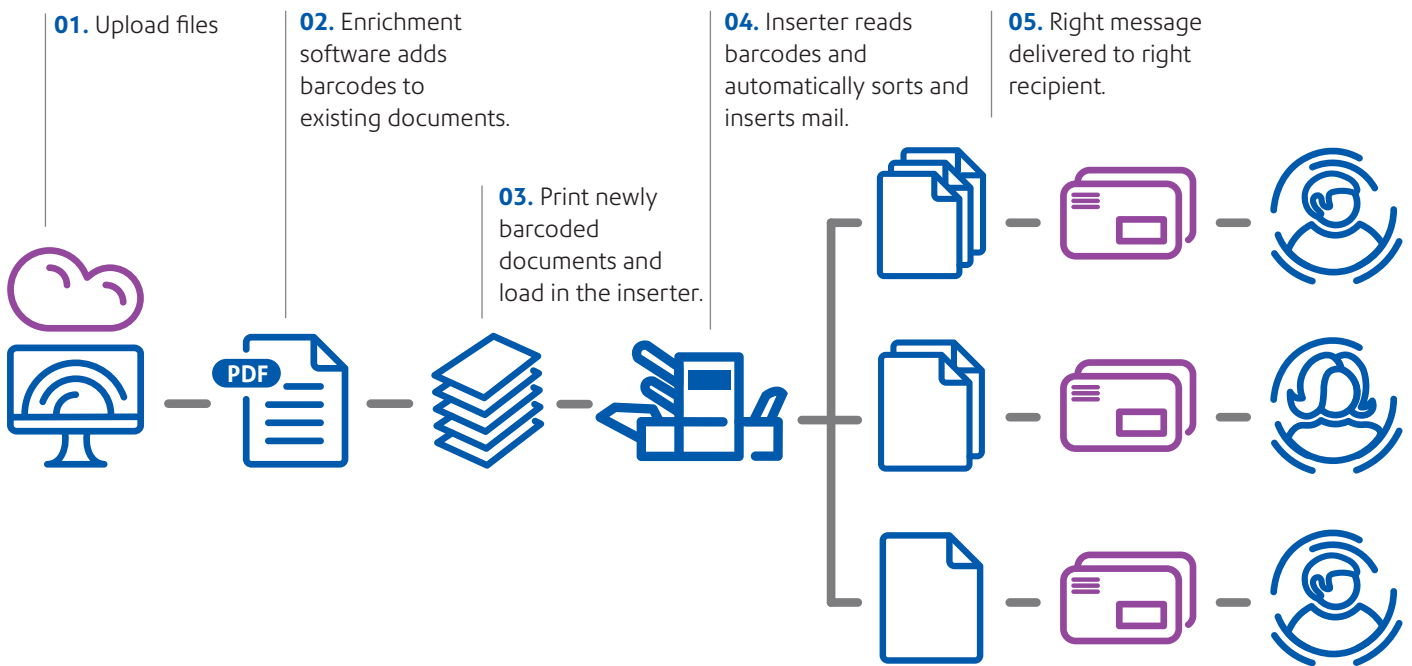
**01.** Upload files

**02.** Enrichment software adds barcodes to existing documents.

**03.** Print newly barcoded documents and load in the inserter.

**04.** Inserter reads barcodes and automatically sorts and inserts mail.

**05.** Right message delivered to right recipient.

PDF